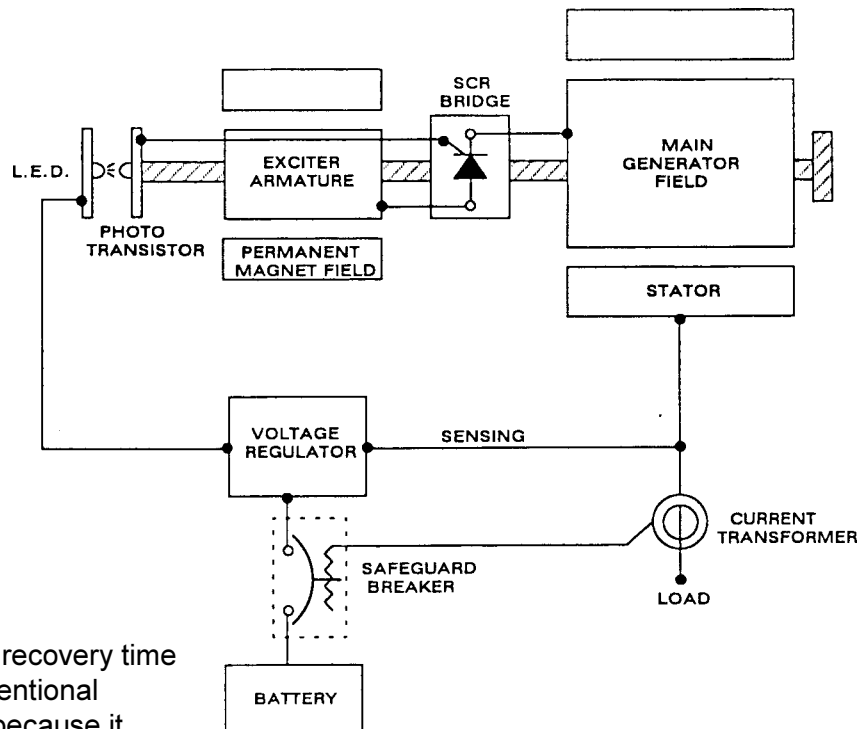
SCR BRIDGE

MAIN GENERATOR FIELD

L.E.D.

EXCITER ARMATURE

PHOTO TRANSISTOR

PERMANENT MAGNET FIELD

STATOR

VOLTAGE REGULATOR

SENSING

CURRENT TRANSFORMER

SAFEGUARD BREAKER

LOAD

BATTERY

recovery time
entional
because it